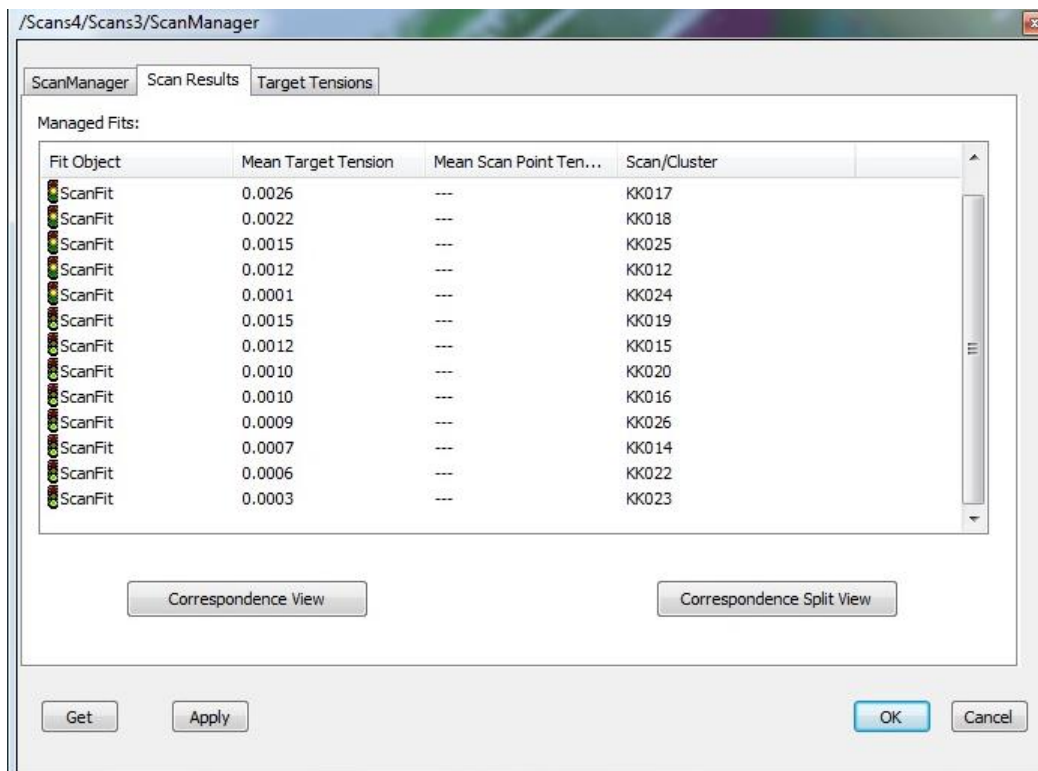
/Scans4/Scans3/ScanManager

ScanManager | Scan Results | Target Tensions

Managed Fits:

| Fit Object | Mean Target Tension | Mean Scan Point Ten... | Scan/Cluster |
|---|---|---|---|
| ScanFit | 0.0026 | --- | KK017 |
| ScanFit | 0.0022 | --- | KK018 |
| ScanFit | 0.0015 | --- | KK025 |
| ScanFit | 0.0012 | --- | KK012 |
| ScanFit | 0.0001 | --- | KK024 |
| ScanFit | 0.0015 | --- | KK019 |
| ScanFit | 0.0012 | --- | KK015 |
| ScanFit | 0.0010 | --- | KK020 |
| ScanFit | 0.0010 | --- | KK016 |
| ScanFit | 0.0009 | --- | KK026 |
| ScanFit | 0.0007 | --- | KK014 |
| ScanFit | 0.0006 | --- | KK022 |
| ScanFit | 0.0003 | --- | KK023 |

Correspondence View

Correspondence Split View

Get

Apply

OK

Cancel